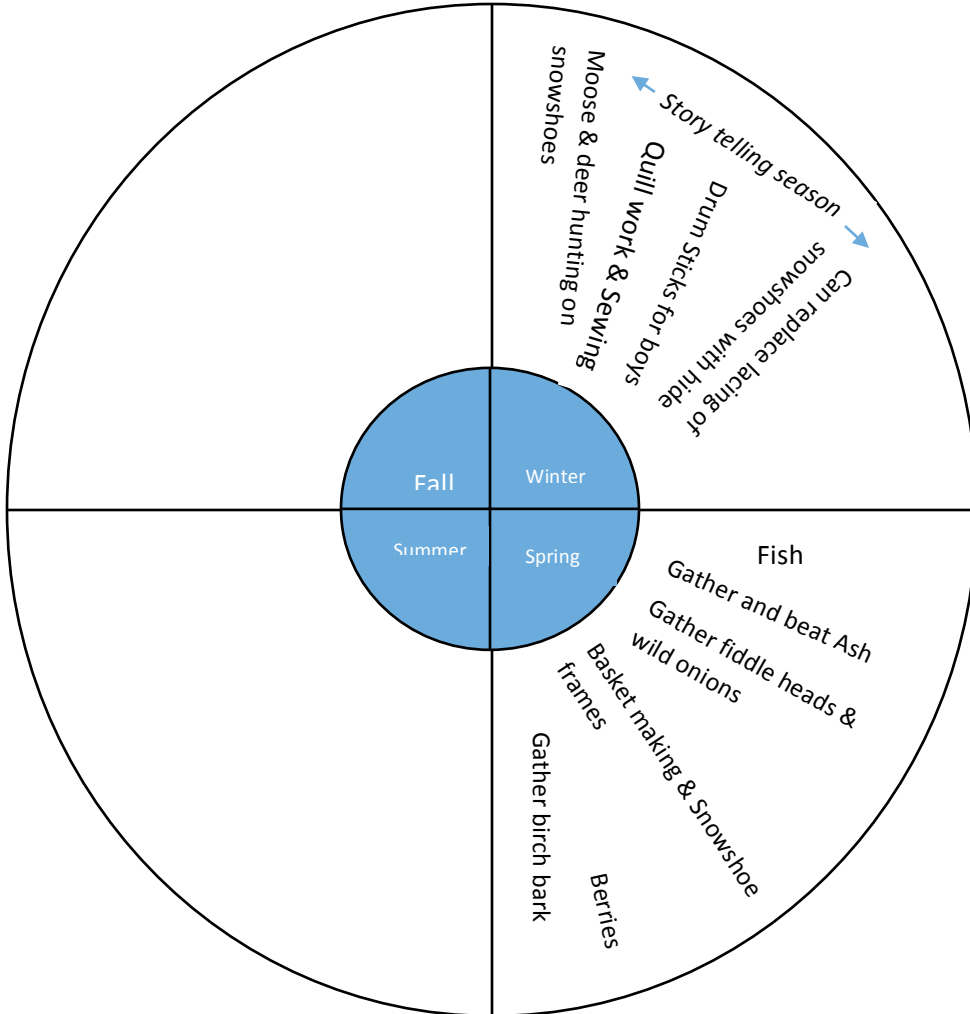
Fall

Winter

Summer

Spring

Story telling season

Moose & deer hunting on snowshoes

Quill work & Sewing

Drum Sticks for boys

Can replace lacing of snowshoes with hide

Fish

Gather and beat Ash

Gather fiddle heads & wild onions

Basket making & Snowshoe frames

Gather birch bark

Berries